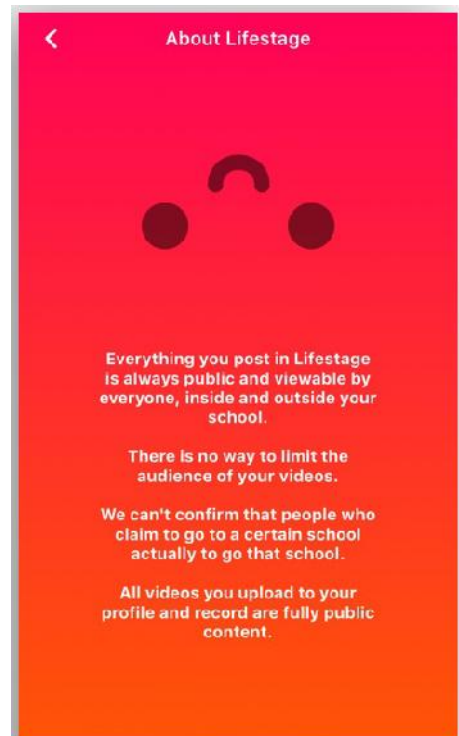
About Lifestage

Everything you post in Lifestage is always public and viewable by everyone, inside and outside your school.

There is no way to limit the audience of your videos.

We can't confirm that people who claim to go to a certain school actually to go that school.

All videos you upload to your profile and record are fully public content.